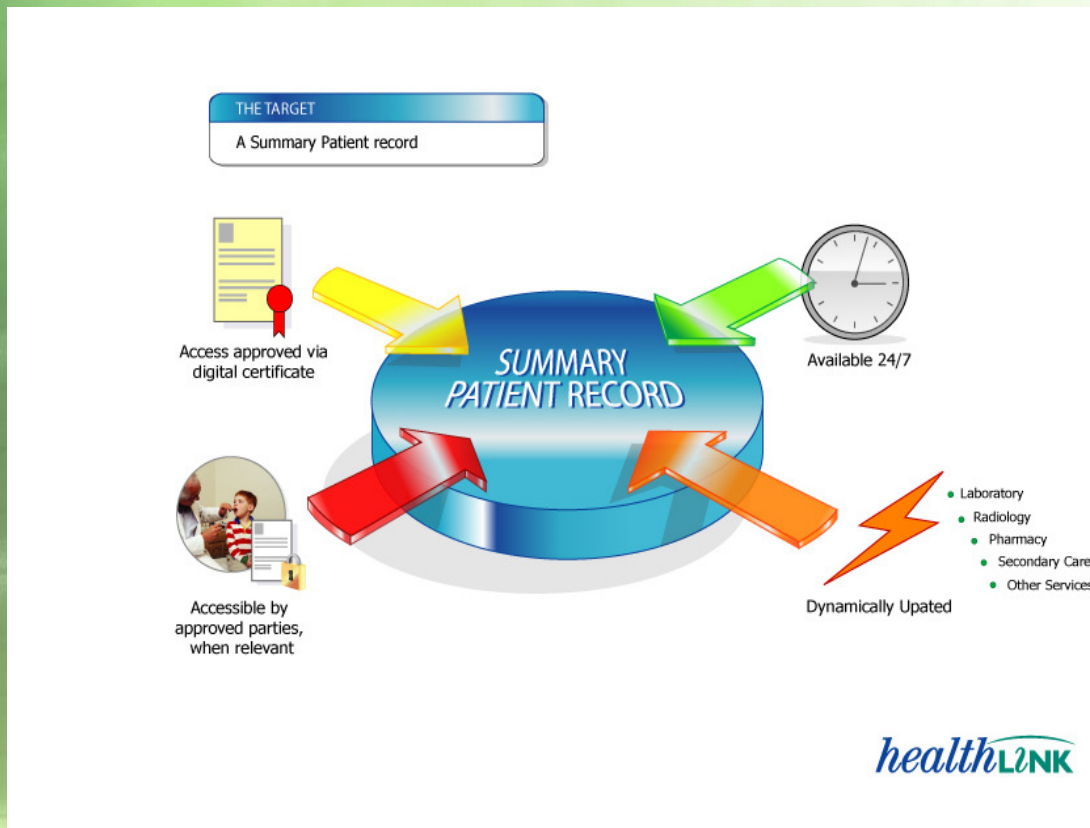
THE TARGET

A Summary Patient record

Access approved via digital certificate

SUMMARY PATIENT RECORD

Available 24/7

Accessible by approved parties, when relevant

Dynamically Upated

- Laboratory
- Radiology
- Pharmacy
- Secondary Care
- Other Services

healthLINK